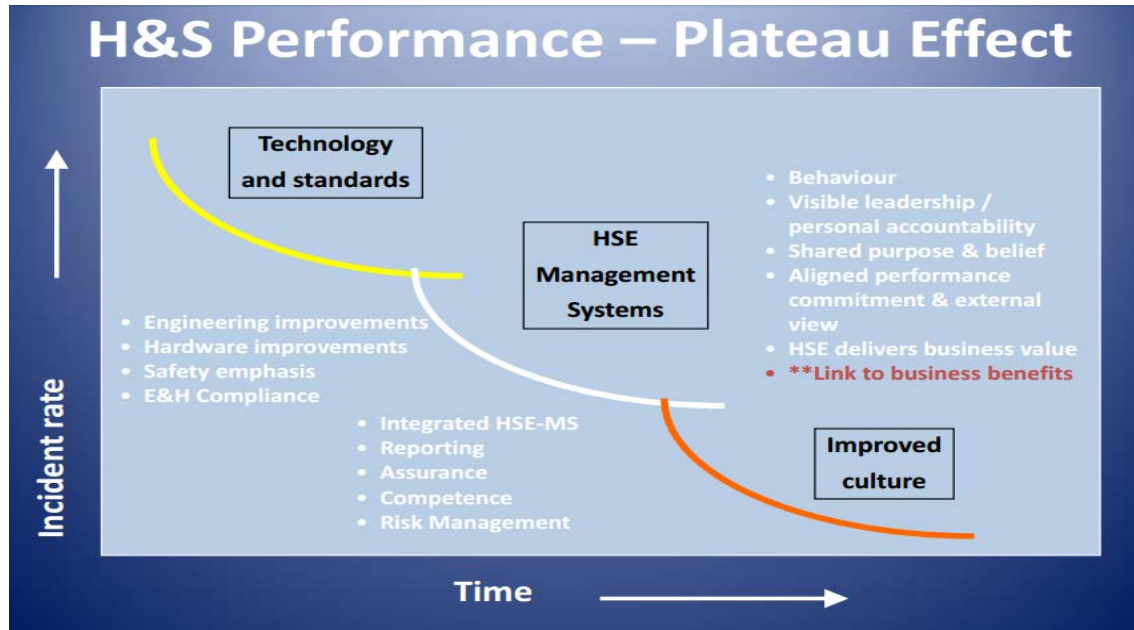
H&S Performance – Plateau Effect

Technology and standards

HSE Management Systems

Improved culture

• Behaviour
• Visible leadership / personal accountability
• Shared purpose & belief
• Aligned performance commitment & external view
• HSE delivers business value
• **Link to business benefits

• Engineering improvements
• Hardware improvements
• Safety emphasis
• E&H Compliance

• Integrated HSE-MS
• Reporting
• Assurance
• Competence
• Risk Management

Incident rate

Time